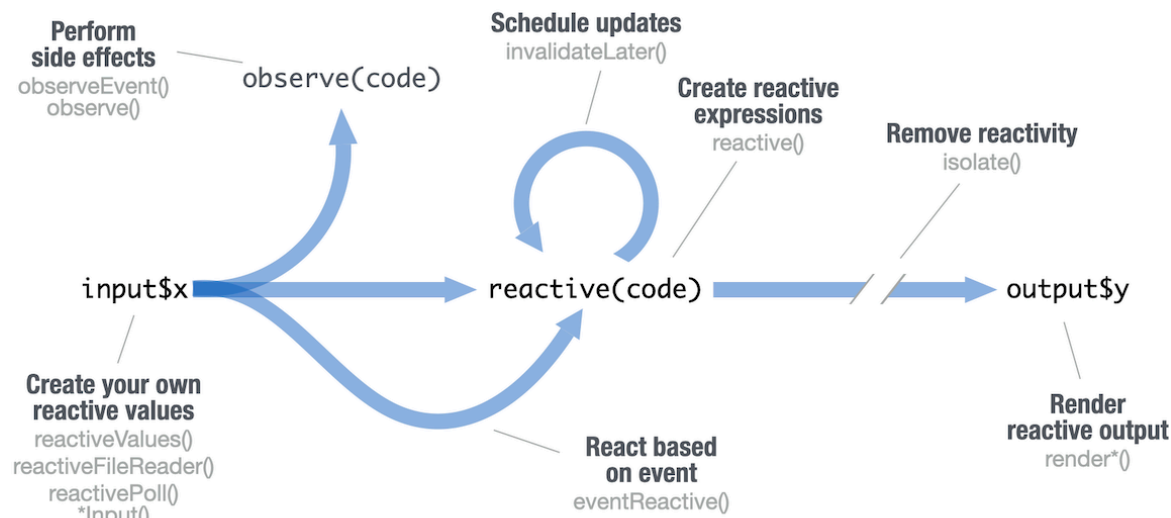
Perform side effects
observeEvent()
observe()

observe(code)

Schedule updates
invalidateLater()

Create reactive expressions
reactive()

Remove reactivity
isolate()

input$x

reactive(code)

output$y

Create your own reactive values
reactiveValues()
reactiveFileReader()
reactivePoll()
*Input()

React based on event
eventReactive()

Render reactive output
render*()